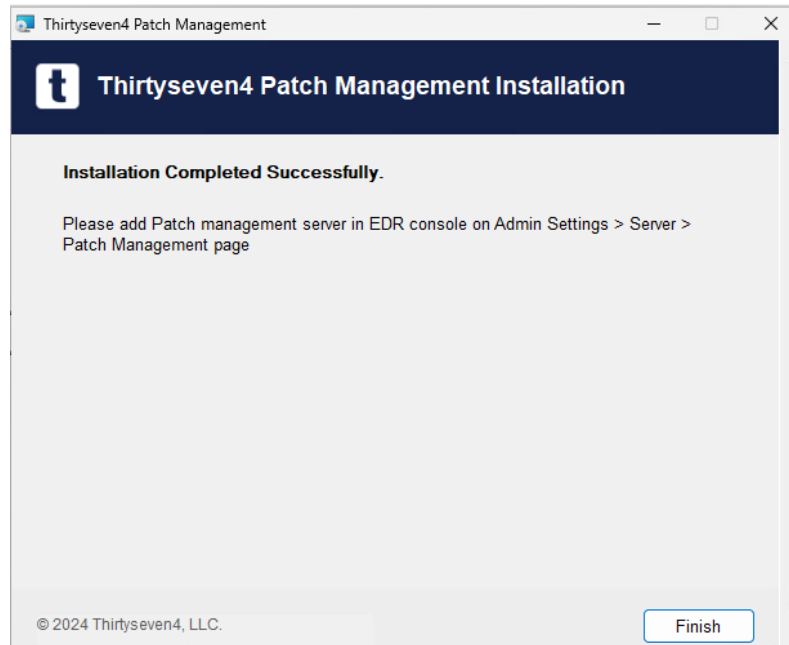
Thirtyseven4 Patch Management

t Thirtyseven4 Patch Management Installation

Installation Completed Successfully.

Please add Patch management server in EDR console on Admin Settings > Server > Patch Management page

© 2024 Thirtyseven4, LLC.

Finish